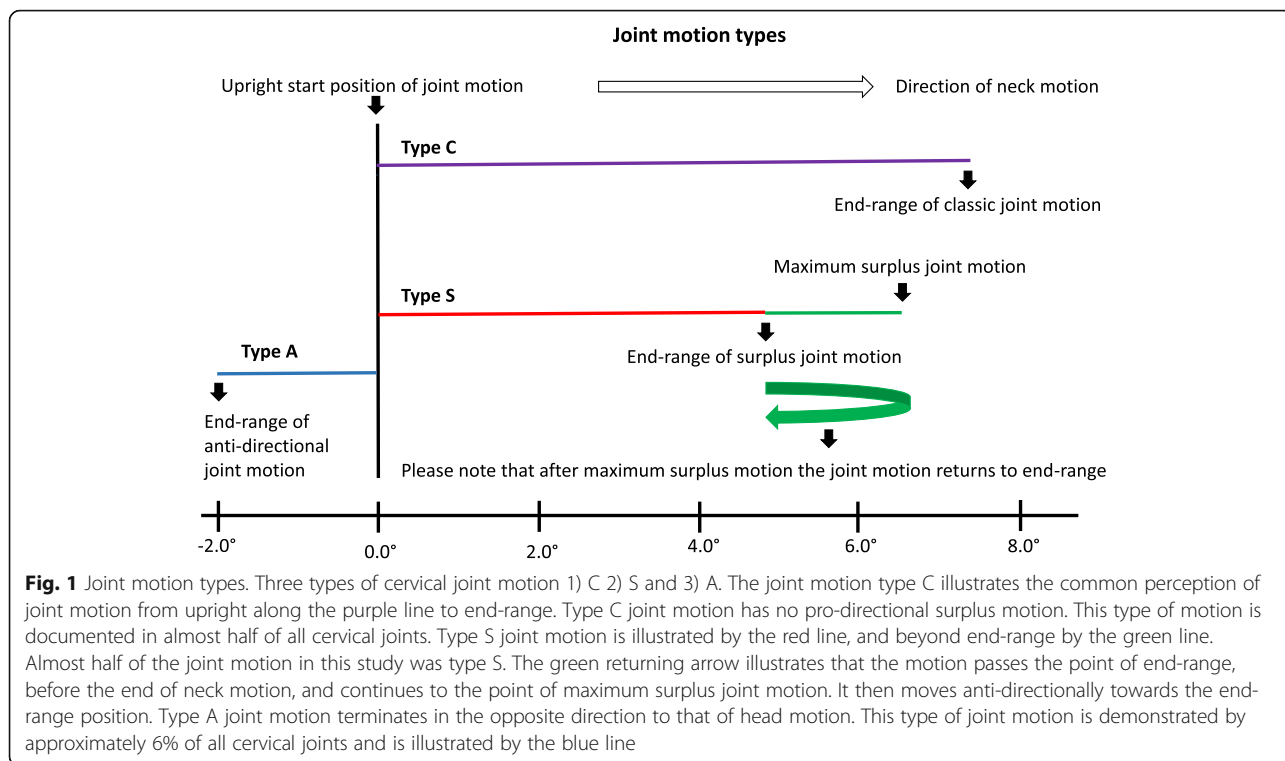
Joint motion types

Upright start position of joint motion

Direction of neck motion

Type C

End-range of classic joint motion

Maximum surplus joint motion

Type S

End-range of surplus joint motion

Type A

End-range of anti-directional joint motion

Please note that after maximum surplus motion the joint motion returns to end-range

-2.0° 0.0° 2.0° 4.0° 6.0° 8.0°

**Fig. 1** Joint motion types. Three types of cervical joint motion 1) C 2) S and 3) A. The joint motion type C illustrates the common perception of joint motion from upright along the purple line to end-range. Type C joint motion has no pro-directional surplus motion. This type of motion is documented in almost half of all cervical joints. Type S joint motion is illustrated by the red line, and beyond end-range by the green line. Almost half of the joint motion in this study was type S. The green returning arrow illustrates that the motion passes the point of end-range, before the end of neck motion, and continues to the point of maximum surplus joint motion. It then moves anti-directionally towards the end-range position. Type A joint motion terminates in the opposite direction to that of head motion. This type of joint motion is demonstrated by approximately 6% of all cervical joints and is illustrated by the blue line